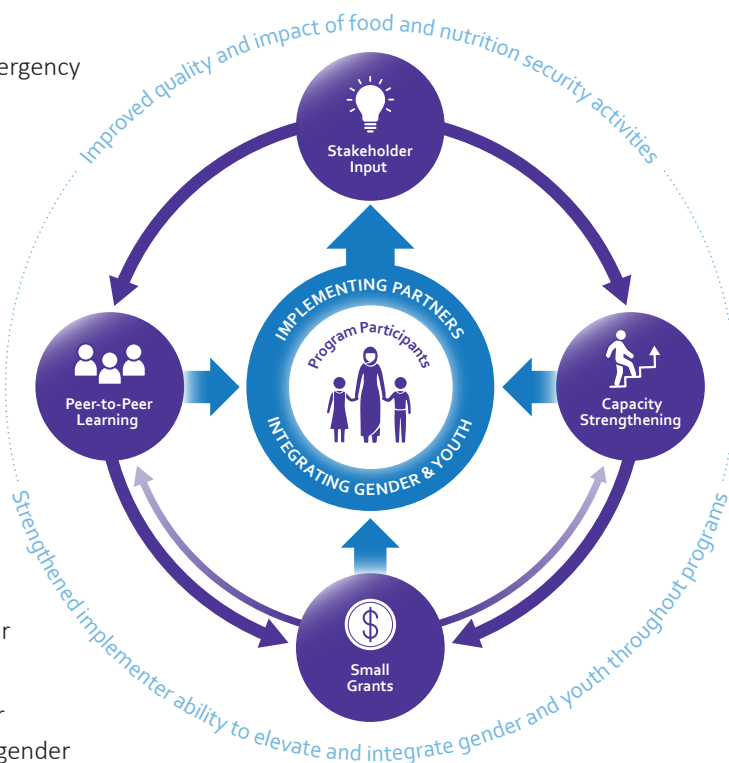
ergency

r

r

gender

Improved quality and impact of food and nutrition security activities

Stakeholder Input

Peer-to-Peer Learning

IMPLEMENTING PARTNERS

Program Participants

INTEGRATING GENDER & YOUTH

Capacity Strengthening

$

Small Grants

Strengthened implementer ability to elevate and integrate gender and youth throughout programs